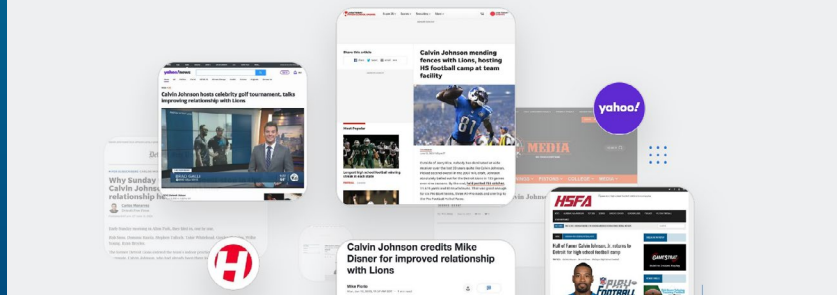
yahoo!news

Calvin Johnson hosts celebrity golf tournament, talks improving relationship with Lions

Calvin Johnson mending fences with Lions, hosting HS football camp at team facility

Most Popular

yahoo!

MEDIA

Calvin Johnson

Why Sunday
Calvin Johnson
relationship he

HSFA

Hall of Famer Calvin Johnson, Jr. returns to Detroit for high school football camp

Calvin Johnson credits Mike Disner for improved relationship with Lions

Mike Florio